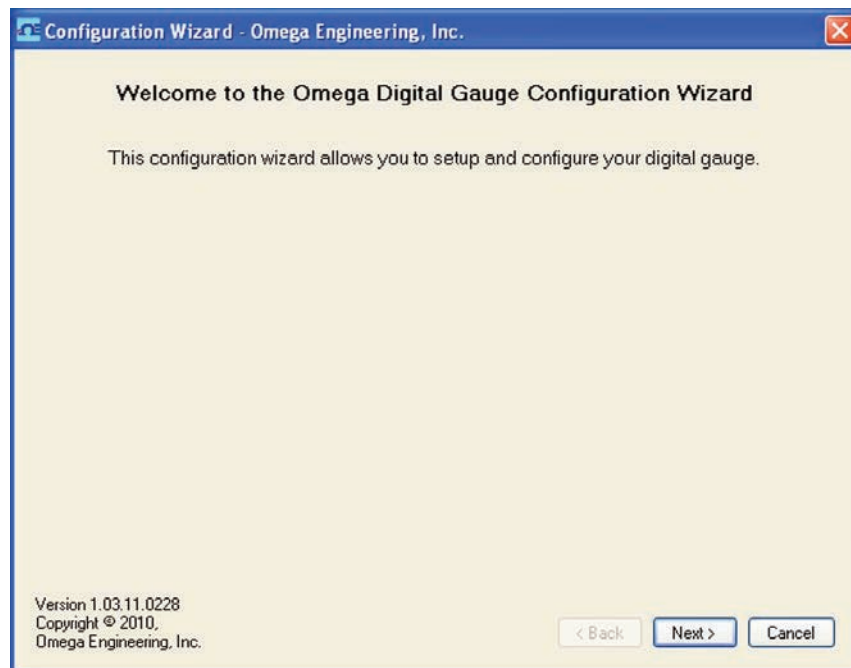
Configuration Wizard - Omega Engineering, Inc.

Welcome to the Omega Digital Gauge Configuration Wizard

This configuration wizard allows you to setup and configure your digital gauge.

Version 1.03.11.0228
Copyright © 2010,
Omega Engineering, Inc.

< Back
Next >
Cancel